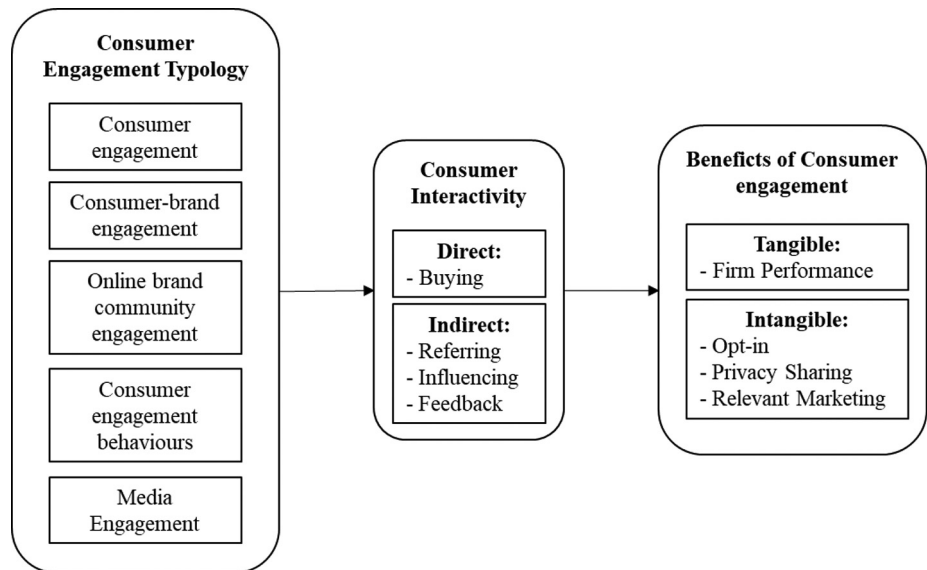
Consumer Engagement Typology

Consumer engagement

Consumer-brand engagement

Online brand community engagement

Consumer engagement behaviours

Media Engagement

Consumer Interactivity

Direct:
- Buying

Indirect:
- Referring
- Influencing
- Feedback

Benefits of Consumer engagement

Tangible:
- Firm Performance

Intangible:
- Opt-in
- Privacy Sharing
- Relevant Marketing